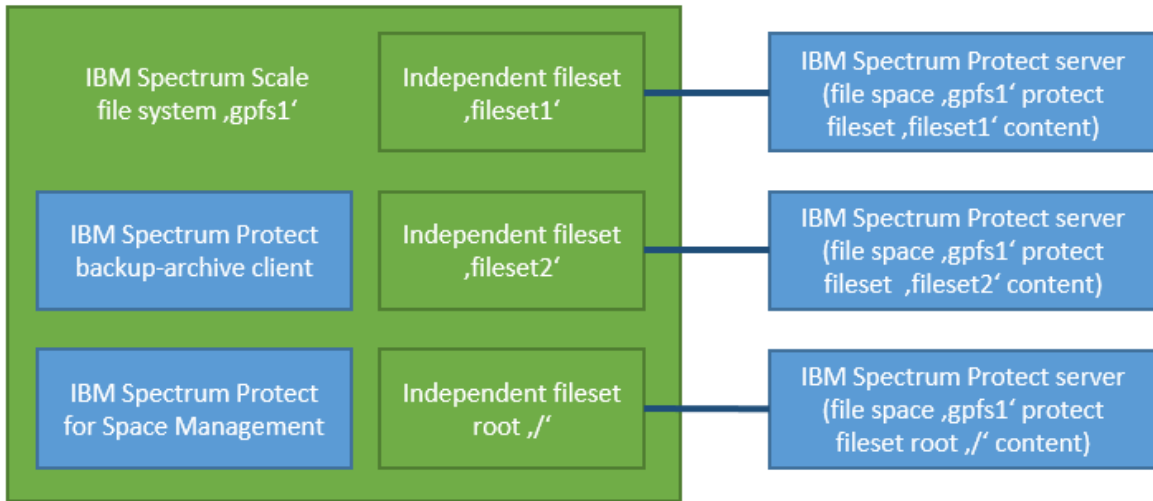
IBM Spectrum Scale file system ‚gpfs1‘

Independent fileset ‚fileset1‘

IBM Spectrum Protect server (file space ‚gpfs1‘ protect fileset ‚fileset1‘ content)

IBM Spectrum Protect backup-archive client

Independent fileset ‚fileset2‘

IBM Spectrum Protect server (file space ‚gpfs1‘ protect fileset ‚fileset2‘ content)

IBM Spectrum Protect for Space Management

Independent fileset root ‚/‘

IBM Spectrum Protect server (file space ‚gpfs1‘ protect fileset root ‚/‘ content)